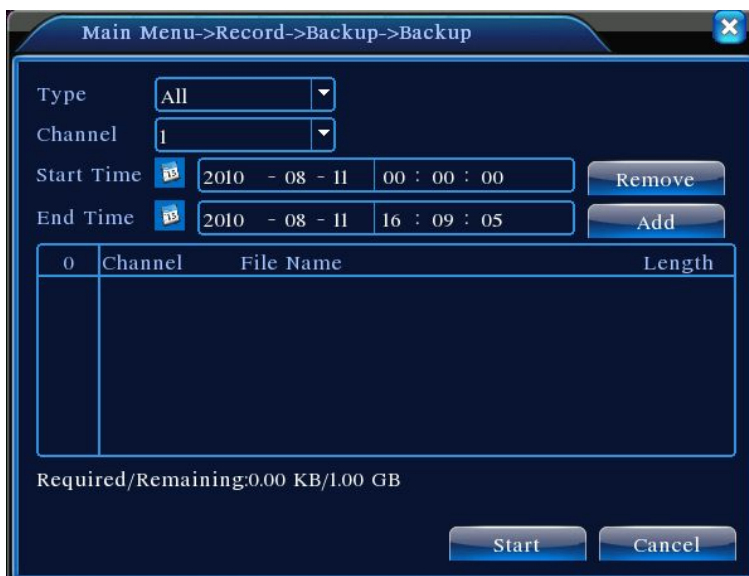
Main Menu->Record->Backup->Backup

Type All
Channel 1
Start Time 2010 - 08 - 11 00 : 00 : 00 Remove
End Time 2010 - 08 - 11 16 : 09 : 05 Add

| 0 | Channel | File Name | Length |
|---|---|---|---|

Required/Remaining:0.00 KB/1.00 GB

Start Cancel